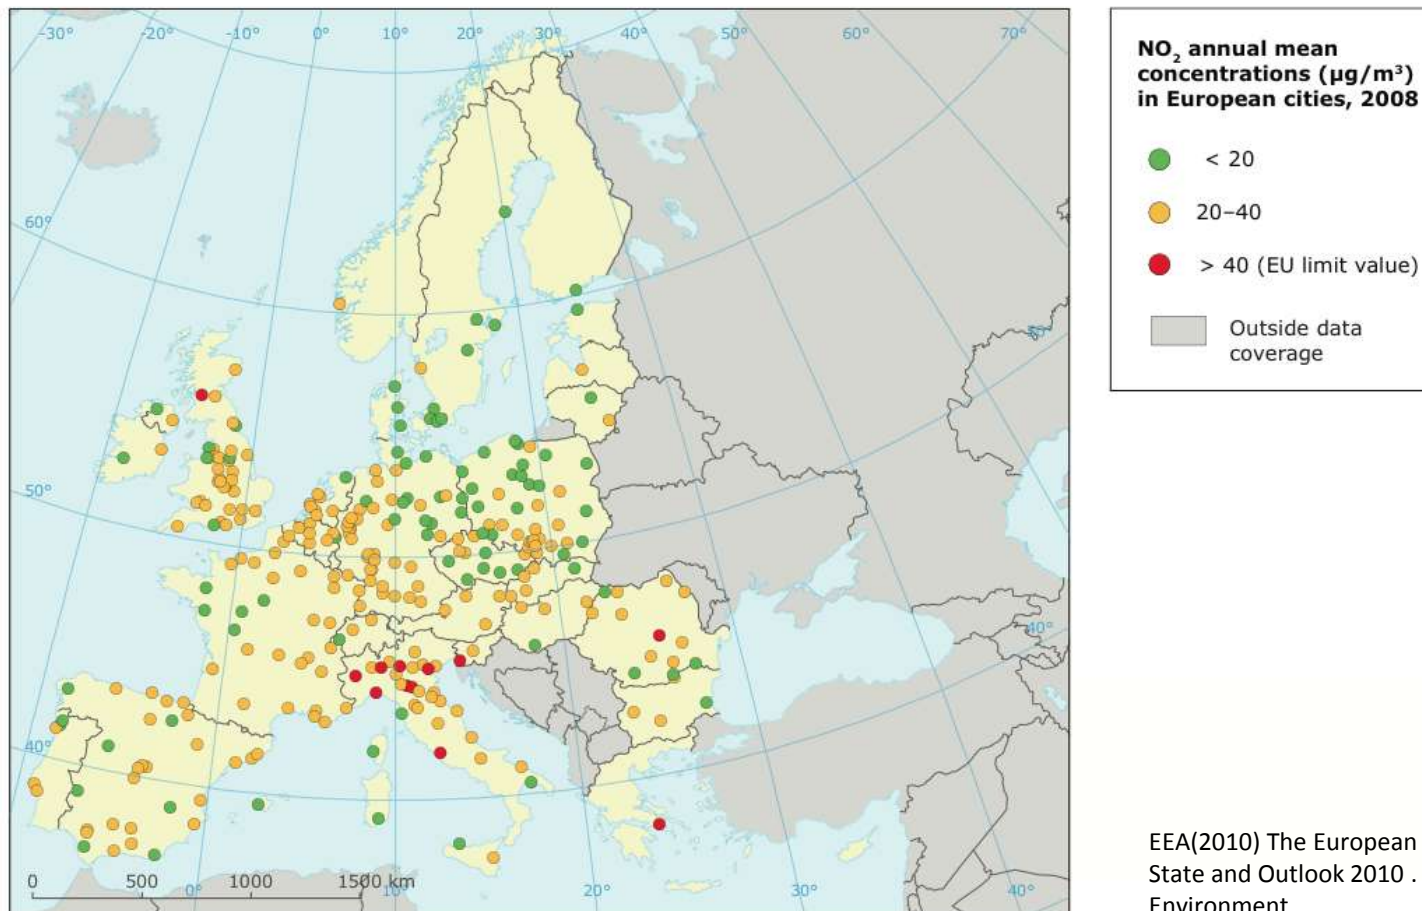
-30° -20° -10° 0° 10° 20° 30° 40° 50° 60° 70°

60°

50°

40°

50°

40°

0 500 1000 1500 km

0° 10° 20° 30° 40°

$NO_2$ annual mean concentrations (µg/m³) in European cities, 2008

< 20

20–40

> 40 (EU limit value)

Outside data coverage

EEA(2010) The European State and Outlook 2010 . Environment